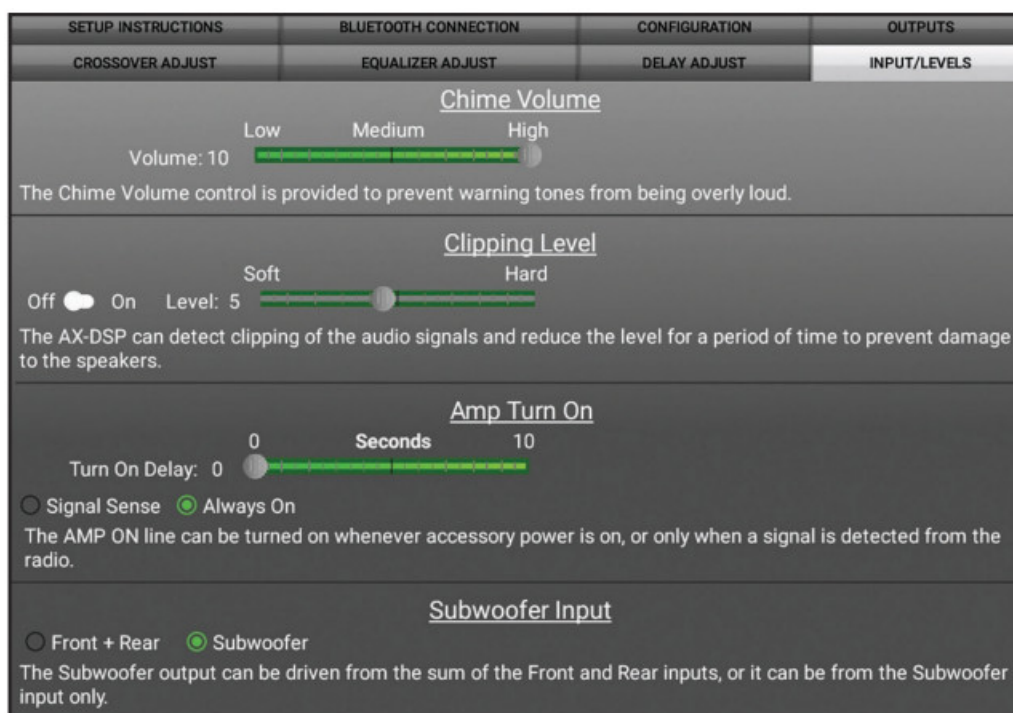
SETUP INSTRUCTIONS | BLUETOOTH CONNECTION | CONFIGURATION | OUTPUTS
CROSSOVER ADJUST | EQUALIZER ADJUST | DELAY ADJUST | INPUT/LEVELS

Chime Volume

Low Medium High

Volume: 10

The Chime Volume control is provided to prevent warning tones from being overly loud.

Clipping Level

Soft Hard

Off On Level: 5

The AX-DSP can detect clipping of the audio signals and reduce the level for a period of time to prevent damage to the speakers.

Amp Turn On

0 Seconds 10

Turn On Delay: 0

Signal Sense Always On

The AMP ON line can be turned on whenever accessory power is on, or only when a signal is detected from the radio.

Subwoofer Input

Front + Rear Subwoofer

The Subwoofer output can be driven from the sum of the Front and Rear inputs, or it can be from the Subwoofer input only.